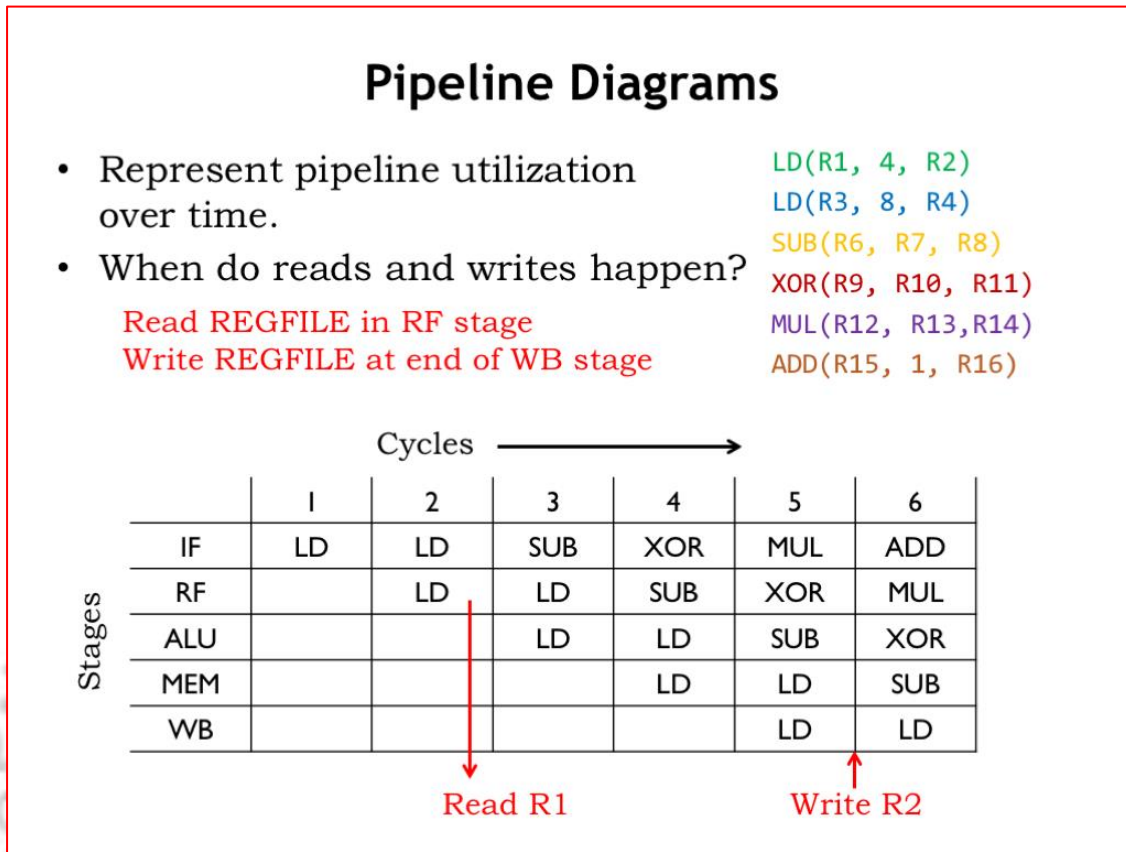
Pipeline Diagrams

- Represent pipeline utilization over time.
- When do reads and writes happen?

Read REGFILE in RF stage
Write REGFILE at end of WB stage

LD(R1, 4, R2)
LD(R3, 8, R4)
SUB(R6, R7, R8)
XOR(R9, R10, R11)
MUL(R12, R13,R14)
ADD(R15, 1, R16)

Cycles

Stages

| | 1 | 2 | 3 | 4 | 5 | 6 |
|---|---|---|---|---|---|---|
| IF | LD | LD | SUB | XOR | MUL | ADD |
| RF | | LD | LD | SUB | XOR | MUL |
| ALU | | | LD | LD | SUB | XOR |
| MEM | | | | LD | LD | SUB |
| WB | | | | | LD | LD |

Read R1
Write R2